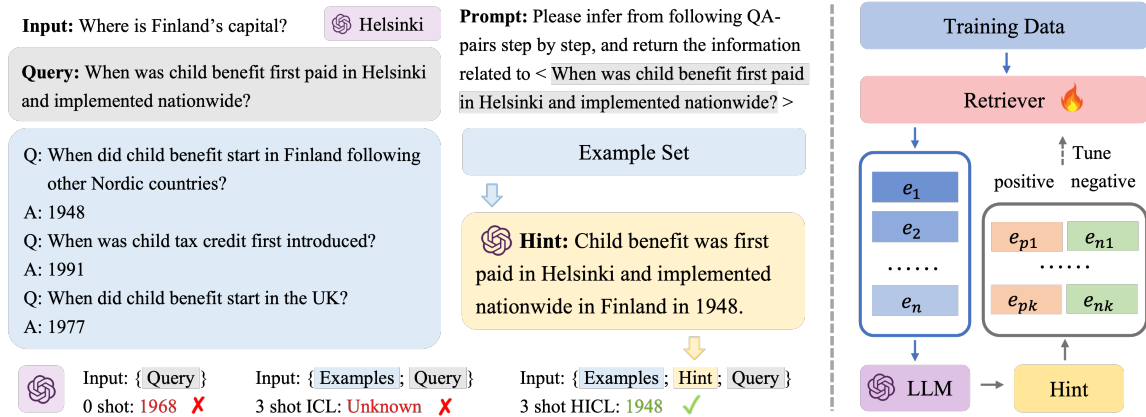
Input: Where is Finland's capital? Helsinki

Query: When was child benefit first paid in Helsinki and implemented nationwide?

Q: When did child benefit start in Finland following other Nordic countries?
A: 1948
Q: When was child tax credit first introduced?
A: 1991
Q: When did child benefit start in the UK?
A: 1977

Prompt: Please infer from following QA-pairs step by step, and return the information related to < When was child benefit first paid in Helsinki and implemented nationwide? >

Example Set

Hint: Child benefit was first paid in Helsinki and implemented nationwide in Finland in 1948.

Input: { Query }
0 shot: 1968 ✗

Input: { Examples ; Query }
3 shot ICL: Unknown ✗

Input: { Examples ; Hint ; Query }
3 shot HICL: 1948 ✓

Training Data

Retriever

Tune

positive negative

$e_1$
$e_2$
......
$e_n$

$e_{p1}$ $e_{n1}$
......
$e_{pk}$ $e_{nk}$

LLM

Hint